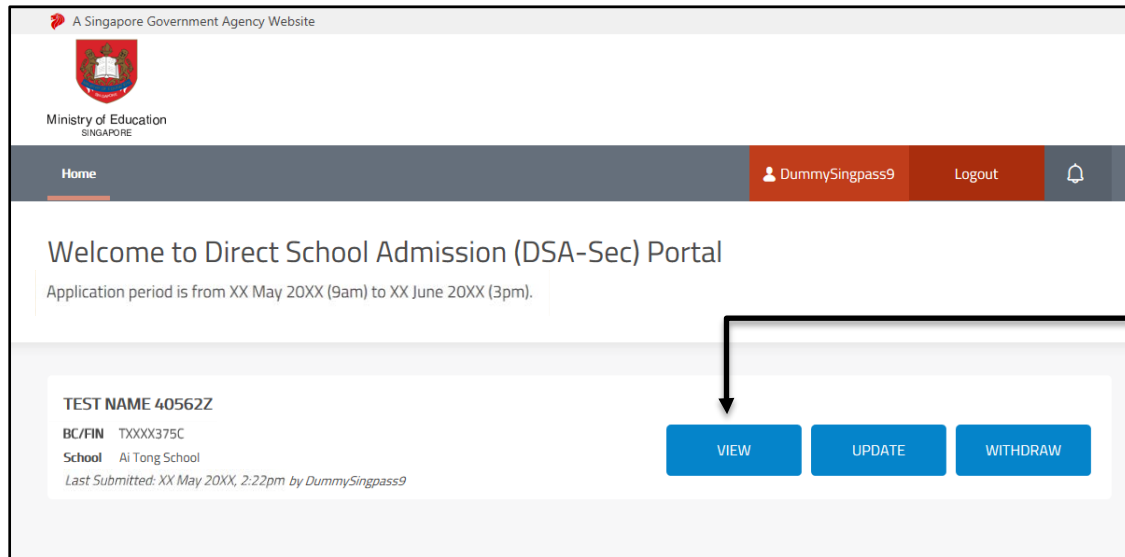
A Singapore Government Agency Website

Ministry of Education
SINGAPORE

Home

DummySingpass9

Logout

Welcome to Direct School Admission (DSA-Sec) Portal

Application period is from XX May 20XX (9am) to XX June 20XX (3pm).

TEST NAME 40562Z

BC/FIN TXXXX375C

School Ai Tong School

Last Submitted: XX May 20XX, 2:22pm by DummySingpass9

VIEW

UPDATE

WITHDRAW